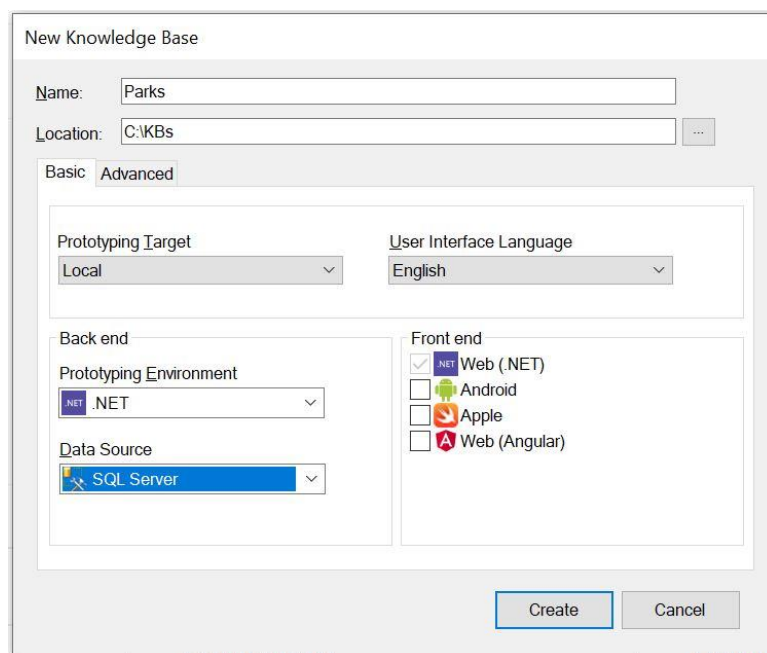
New Knowledge Base

Name: Parks

Location: C:\KBs ...

Basic Advanced

Prototyping Target
Local

User Interface Language
English

Back end

Prototyping Environment
.NET .NET

Data Source
SQL Server

Front end
.NET Web (.NET)
Android
Apple
Web (Angular)

Create Cancel